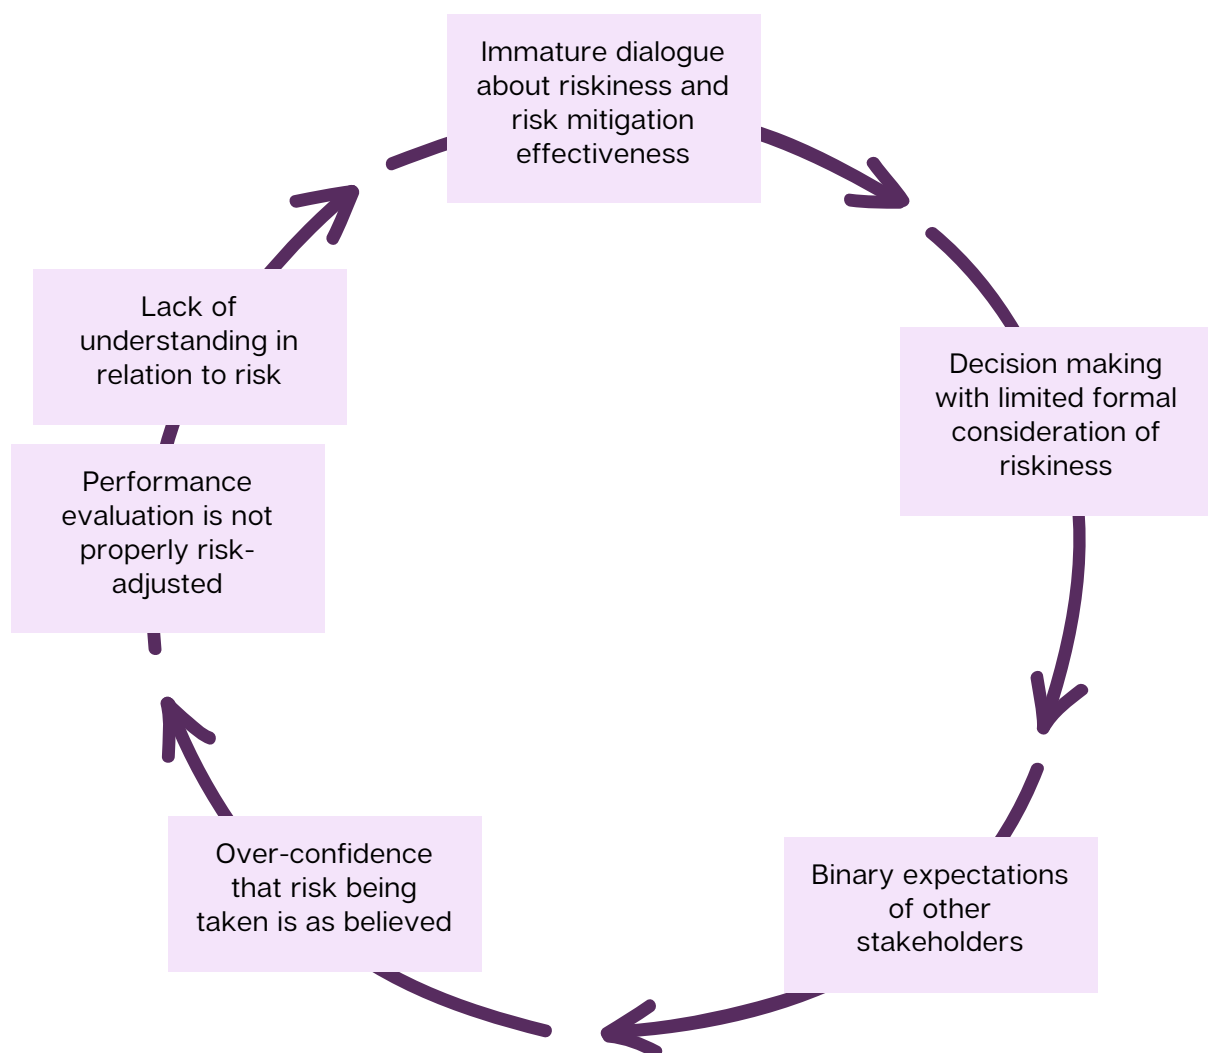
Immature dialogue about riskiness and risk mitigation effectiveness

Decision making with limited formal consideration of riskiness

Binary expectations of other stakeholders

Over-confidence that risk being taken is as believed

Performance evaluation is not properly risk-adjusted

Lack of understanding in relation to risk